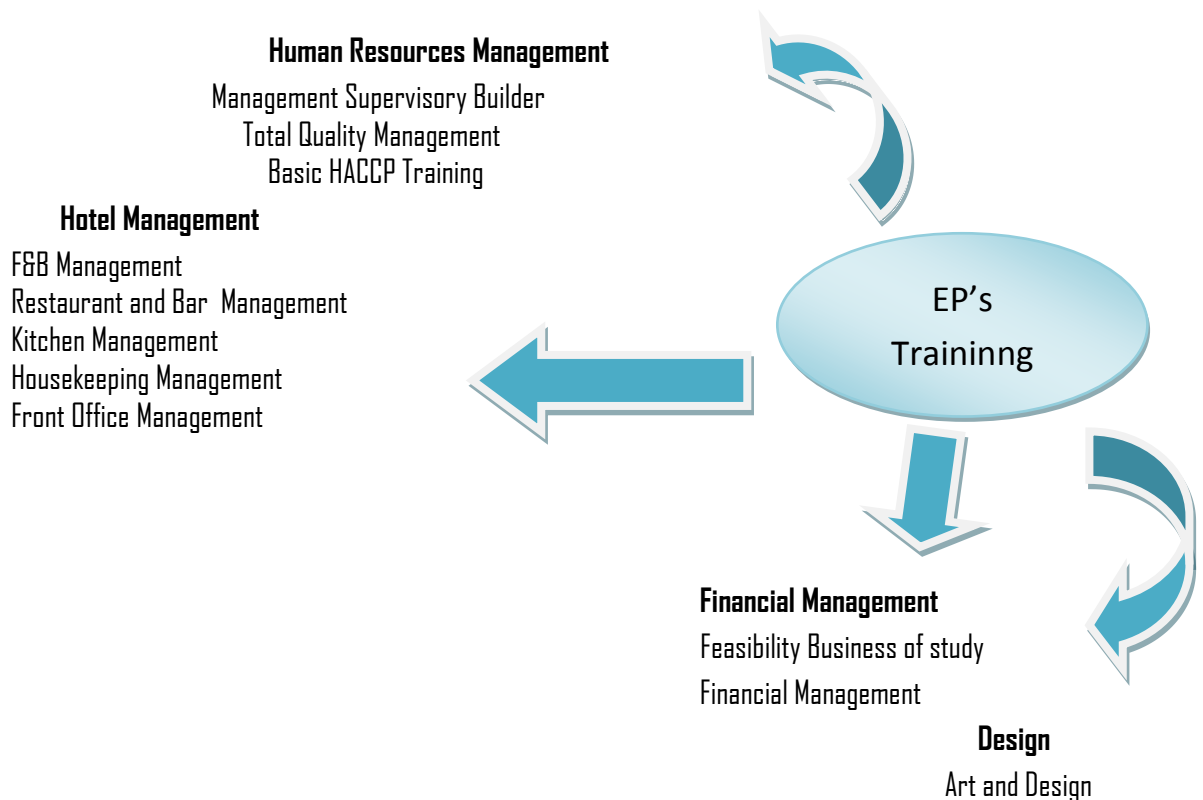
Human Resources Management

Management Supervisory Builder
Total Quality Management
Basic HACCP Training

Hotel Management

F&B Management
Restaurant and Bar Management
Kitchen Management
Housekeeping Management
Front Office Management

EP's Traininng

Financial Management

Feasibility Business of study
Financial Management

Design

Art and Design